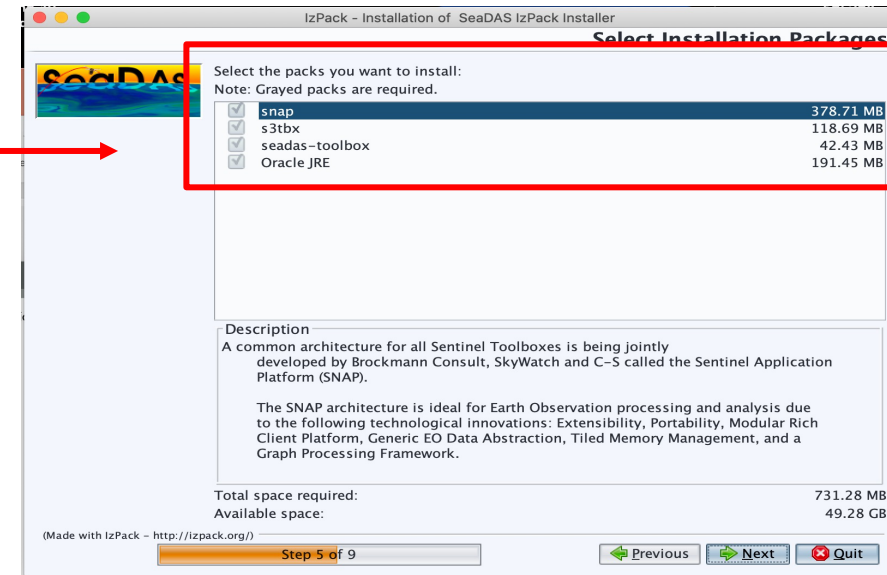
IzPack - Installation of SeaDAS IzPack Installer

Select Installation Packages

SeaDAS

Select the packs you want to install:
Note: Grayed packs are required.

| | | |
|---|---|---|
| ☑ | snap | 378.71 MB |
| ☑ | s3tbx | 118.69 MB |
| ☑ | seadas-toolbox | 42.43 MB |
| ☑ | Oracle JRE | 191.45 MB |

Description
A common architecture for all Sentinel Toolboxes is being jointly developed by Brockmann Consult, SkyWatch and C-S called the Sentinel Application Platform (SNAP).

The SNAP architecture is ideal for Earth Observation processing and analysis due to the following technological innovations: Extensibility, Portability, Modular Rich Client Platform, Generic EO Data Abstraction, Tiled Memory Management, and a Graph Processing Framework.

Total space required: 731.28 MB
Available space: 49.28 GB

(Made with IzPack - http://izpack.org/)

Step 5 of 9

Previous Next Quit